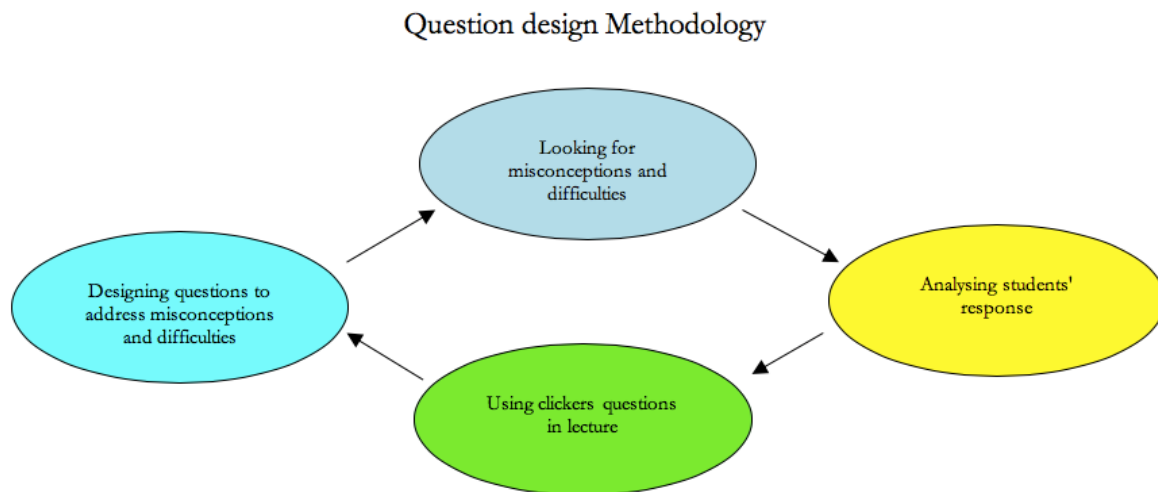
Question design Methodology

Looking for misconceptions and difficulties

Analysing students' response

Using clickers questions in lecture

Designing questions to address misconceptions and difficulties